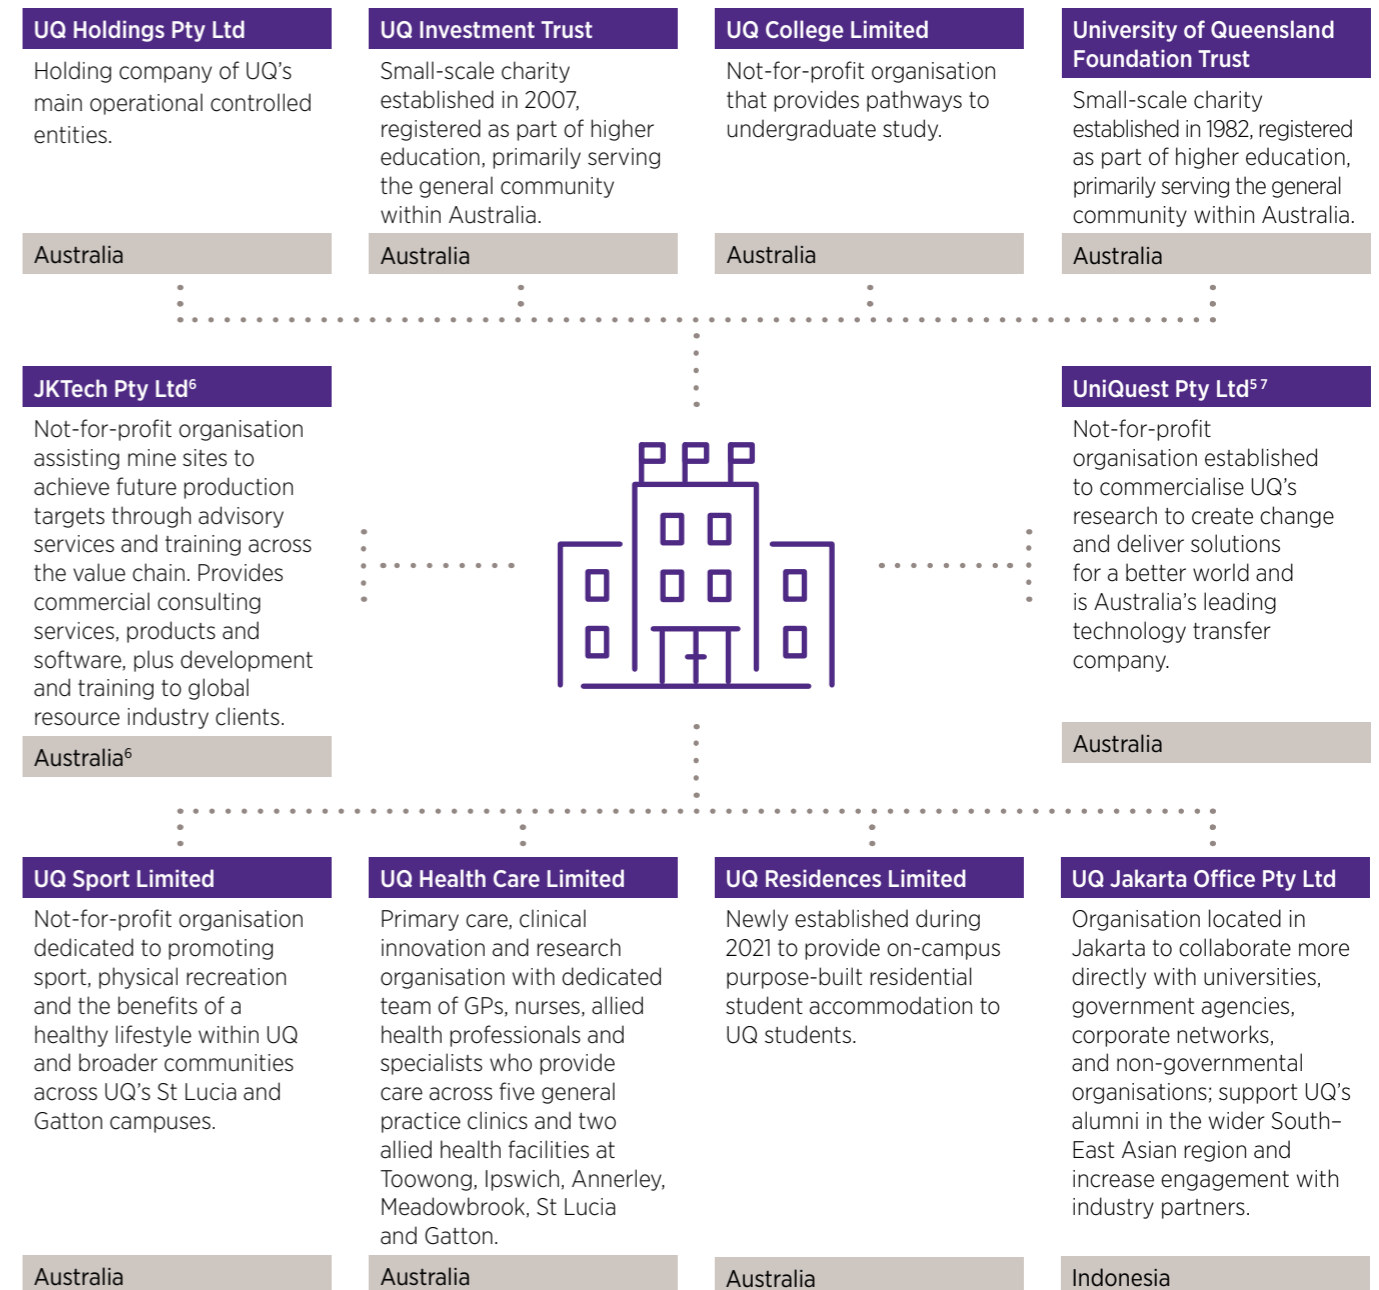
UQ Holdings Pty Ltd

Holding company of UQ's main operational controlled entities.

Australia

UQ Investment Trust

Small-scale charity established in 2007, registered as part of higher education, primarily serving the general community within Australia.

Australia

UQ College Limited

Not-for-profit organisation that provides pathways to undergraduate study.

Australia

University of Queensland Foundation Trust

Small-scale charity established in 1982, registered as part of higher education, primarily serving the general community within Australia.

Australia

JKTech Pty Ltd$^{6}$

Not-for-profit organisation assisting mine sites to achieve future production targets through advisory services and training across the value chain. Provides commercial consulting services, products and software, plus development and training to global resource industry clients.

Australia$^{6}$

UniQuest Pty Ltd$^{5\ 7}$

Not-for-profit organisation established to commercialise UQ's research to create change and deliver solutions for a better world and is Australia's leading technology transfer company.

Australia

UQ Sport Limited

Not-for-profit organisation dedicated to promoting sport, physical recreation and the benefits of a healthy lifestyle within UQ and broader communities across UQ's St Lucia and Gatton campuses.

Australia

UQ Health Care Limited

Primary care, clinical innovation and research organisation with dedicated team of GPs, nurses, allied health professionals and specialists who provide care across five general practice clinics and two allied health facilities at Toowong, Ipswich, Annerley, Meadowbrook, St Lucia and Gatton.

Australia

UQ Residences Limited

Newly established during 2021 to provide on-campus purpose-built residential student accommodation to UQ students.

Australia

UQ Jakarta Office Pty Ltd

Organisation located in Jakarta to collaborate more directly with universities, government agencies, corporate networks, and non-governmental organisations; support UQ's alumni in the wider South–East Asian region and increase engagement with industry partners.

Indonesia